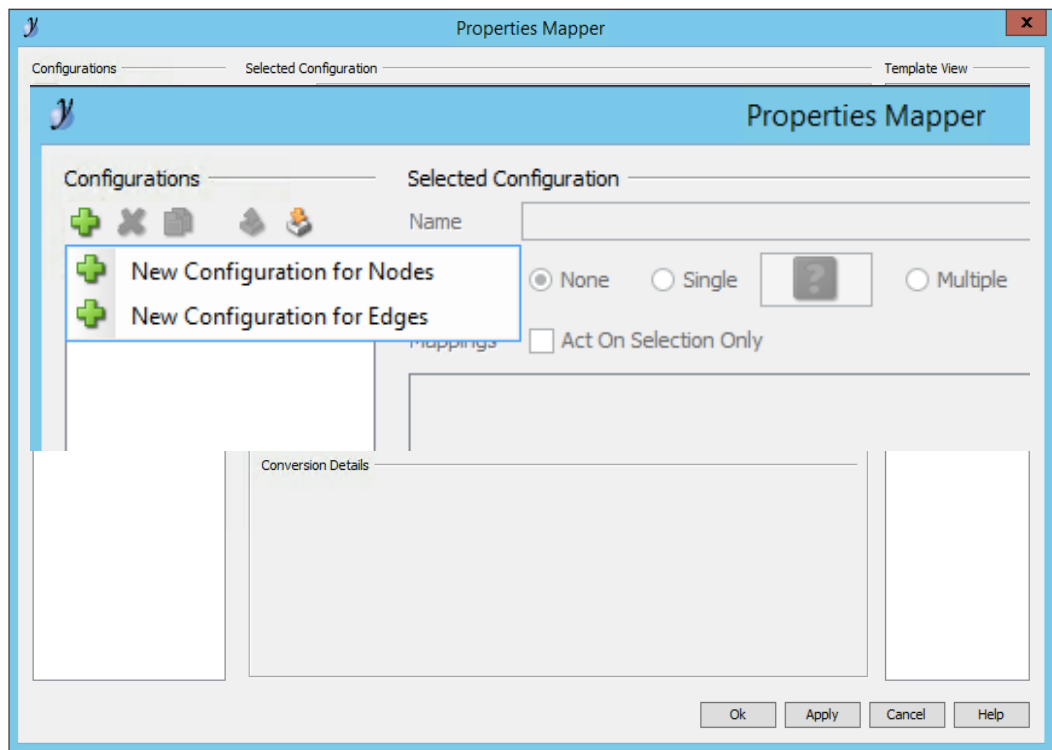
Properties Mapper

x

Configurations

Selected Configuration

Template View

Properties Mapper

Configurations

Selected Configuration

Name

New Configuration for Nodes

New Configuration for Edges

None

Single

Multiple

Mappings

Act On Selection Only

Conversion Details

Ok

Apply

Cancel

Help